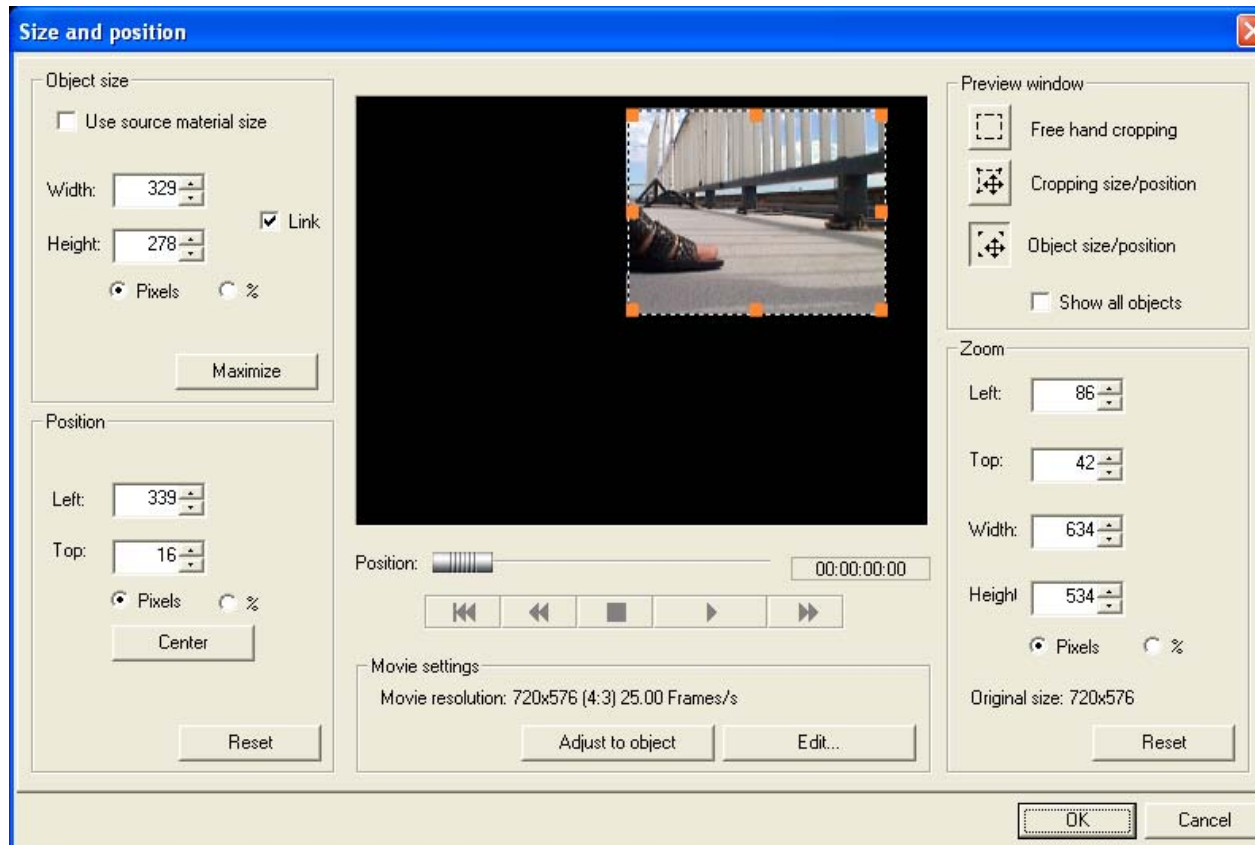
Size and position

Object size
Use source material size
Width: 329
Height: 278
Link
Pixels %
Maximize

Position
Left: 339
Top: 16
Pixels %
Center
Reset

Position: 00:00:00:00

Movie settings
Movie resolution: 720x576 (4:3) 25.00 Frames/s
Adjust to object
Edit...

Preview window
Free hand cropping
Cropping size/position
Object size/position
Show all objects

Zoom
Left: 86
Top: 42
Width: 634
Height 534
Pixels %
Original size: 720x576
Reset

OK
Cancel